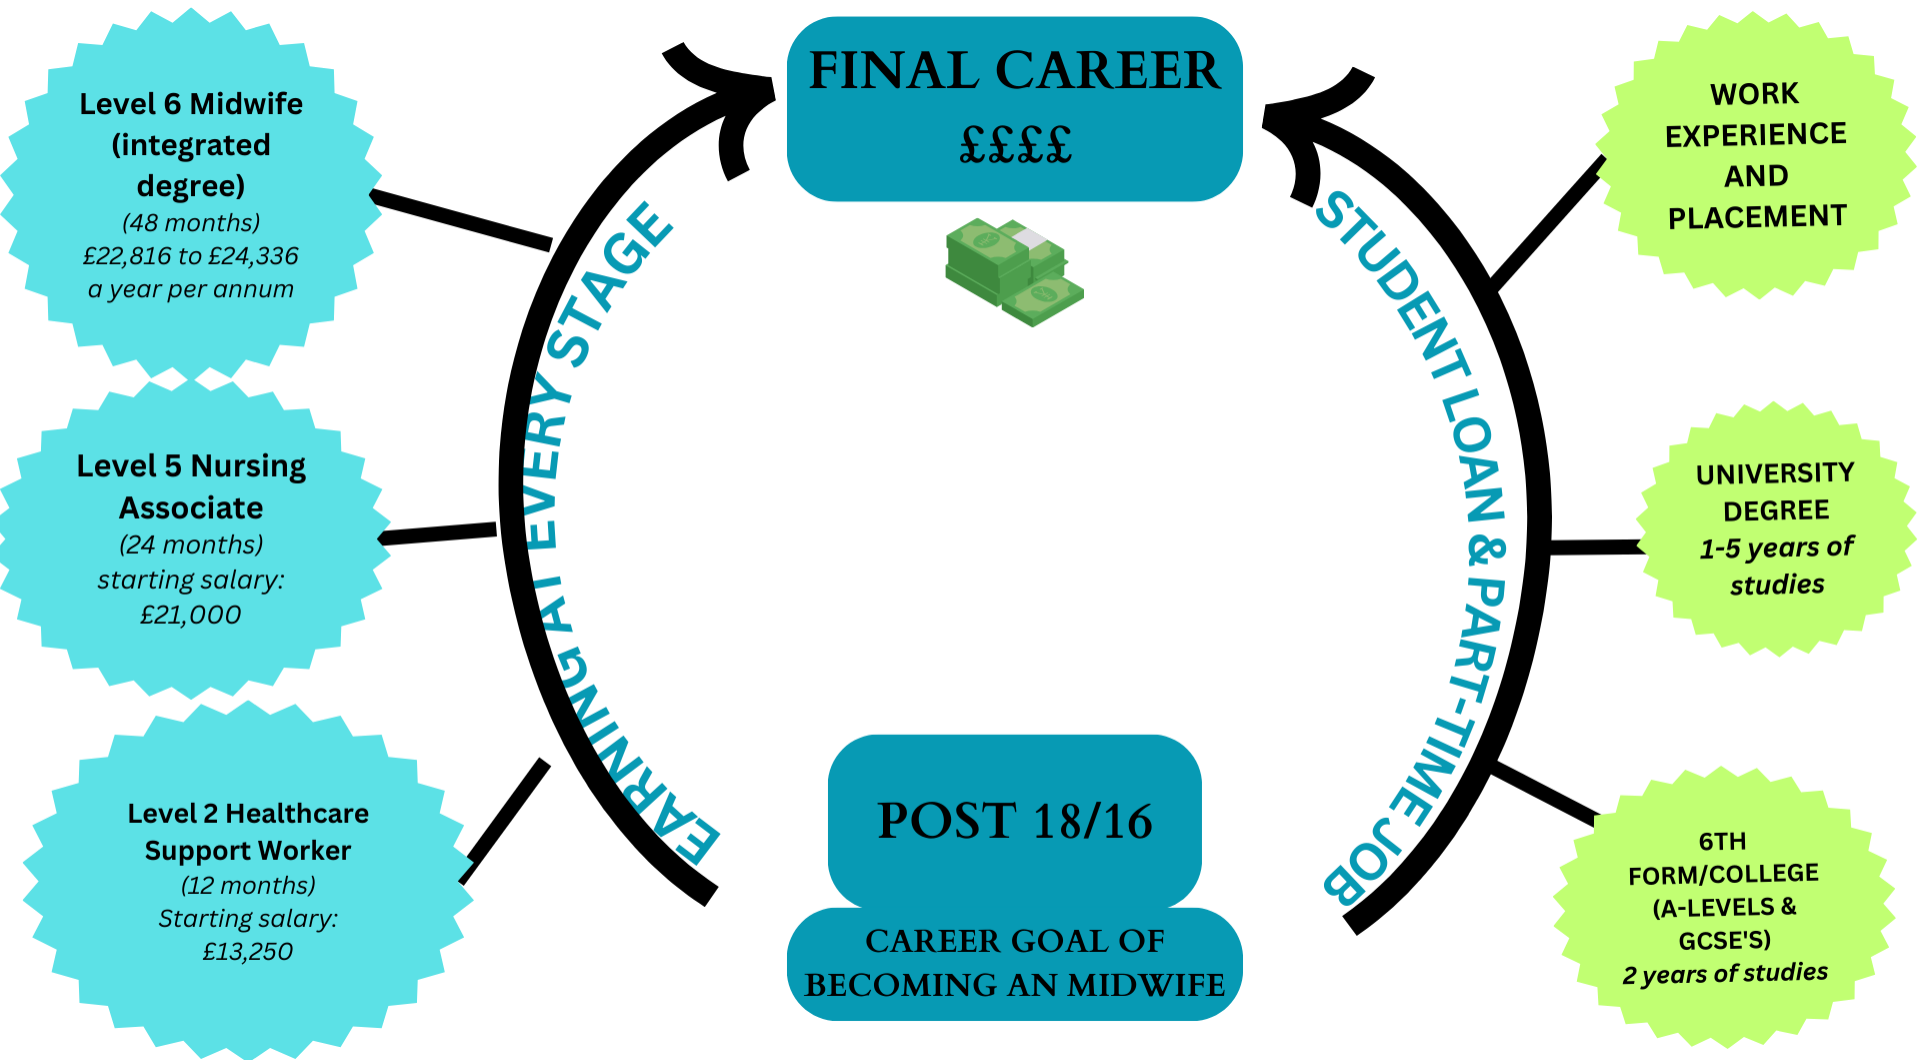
Level 6 Midwife (integrated degree)
(48 months)
£22,816 to £24,336
a year per annum

FINAL CAREER
££££

WORK EXPERIENCE AND PLACEMENT

EARNING AT EVERY STAGE

STUDENT LOAN & PART-TIME JOB

Level 5 Nursing Associate
(24 months)
starting salary:
£21,000

UNIVERSITY DEGREE
1-5 years of studies

Level 2 Healthcare Support Worker
(12 months)
Starting salary:
£13,250

POST 18/16

CAREER GOAL OF BECOMING AN MIDWIFE

6TH FORM/COLLEGE (A-LEVELS & GCSE'S)
2 years of studies